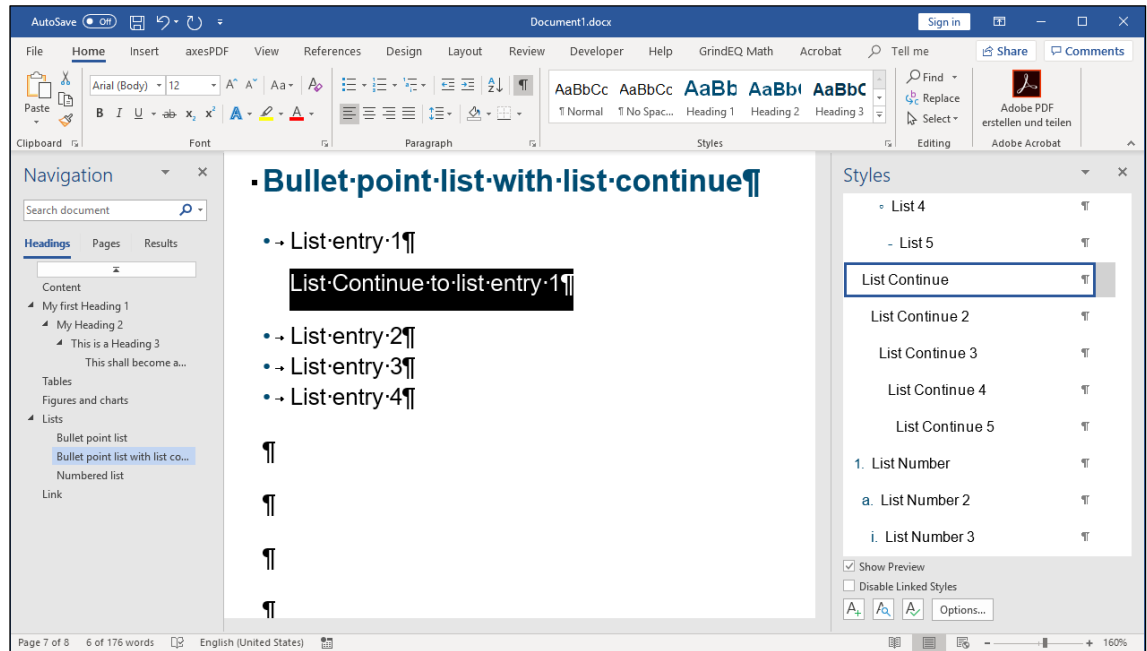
AutoSave Off Document1.docx Sign in

File Home Insert axesPDF View References Design Layout Review Developer Help GrindEQ Math Acrobat Tell me Share Comments

Paste
Clipboard

Arial (Body) 12
B I U x₂ x²
Font

Paragraph

AaBbCc ¶ Normal
AaBbCc ¶ No Spac...
AaBb Heading 1
AaBb( Heading 2
AaBbC Heading 3
Styles

Find
Replace
Select
Editing

Adobe PDF erstellen und teilen
Adobe Acrobat

Navigation

Search document

Headings Pages Results

Content
My first Heading 1
My Heading 2
This is a Heading 3
This shall become a...
Tables
Figures and charts
Lists
Bullet point list
Bullet point list with list co...
Numbered list
Link

Bullet·point·list·with·list·continue¶

List·entry·1¶

List·Continue·to·list·entry·1¶

List·entry·2¶
List·entry·3¶
List·entry·4¶

¶

¶

¶

¶

Styles

List 4 ¶
List 5 ¶
List Continue ¶
List Continue 2 ¶
List Continue 3 ¶
List Continue 4 ¶
List Continue 5 ¶
1. List Number ¶
a. List Number 2 ¶
i. List Number 3 ¶

Show Preview
Disable Linked Styles
Options...

Page 7 of 8 6 of 176 words English (United States) 160%